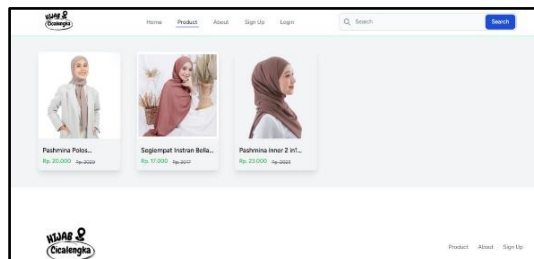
HIJAB Cicalengka

Home Product About Sign Up Login

Search

Search

Pashmina Polos...
Rp. 20.000 Rp. 2000

Segiempat Instran Bella...
Rp. 17.000 Rp. 2017

Pashmina inner 2 in1...
Rp. 23.000 Rp. 2023

HIJAB Cicalengka

Product About Sign Up